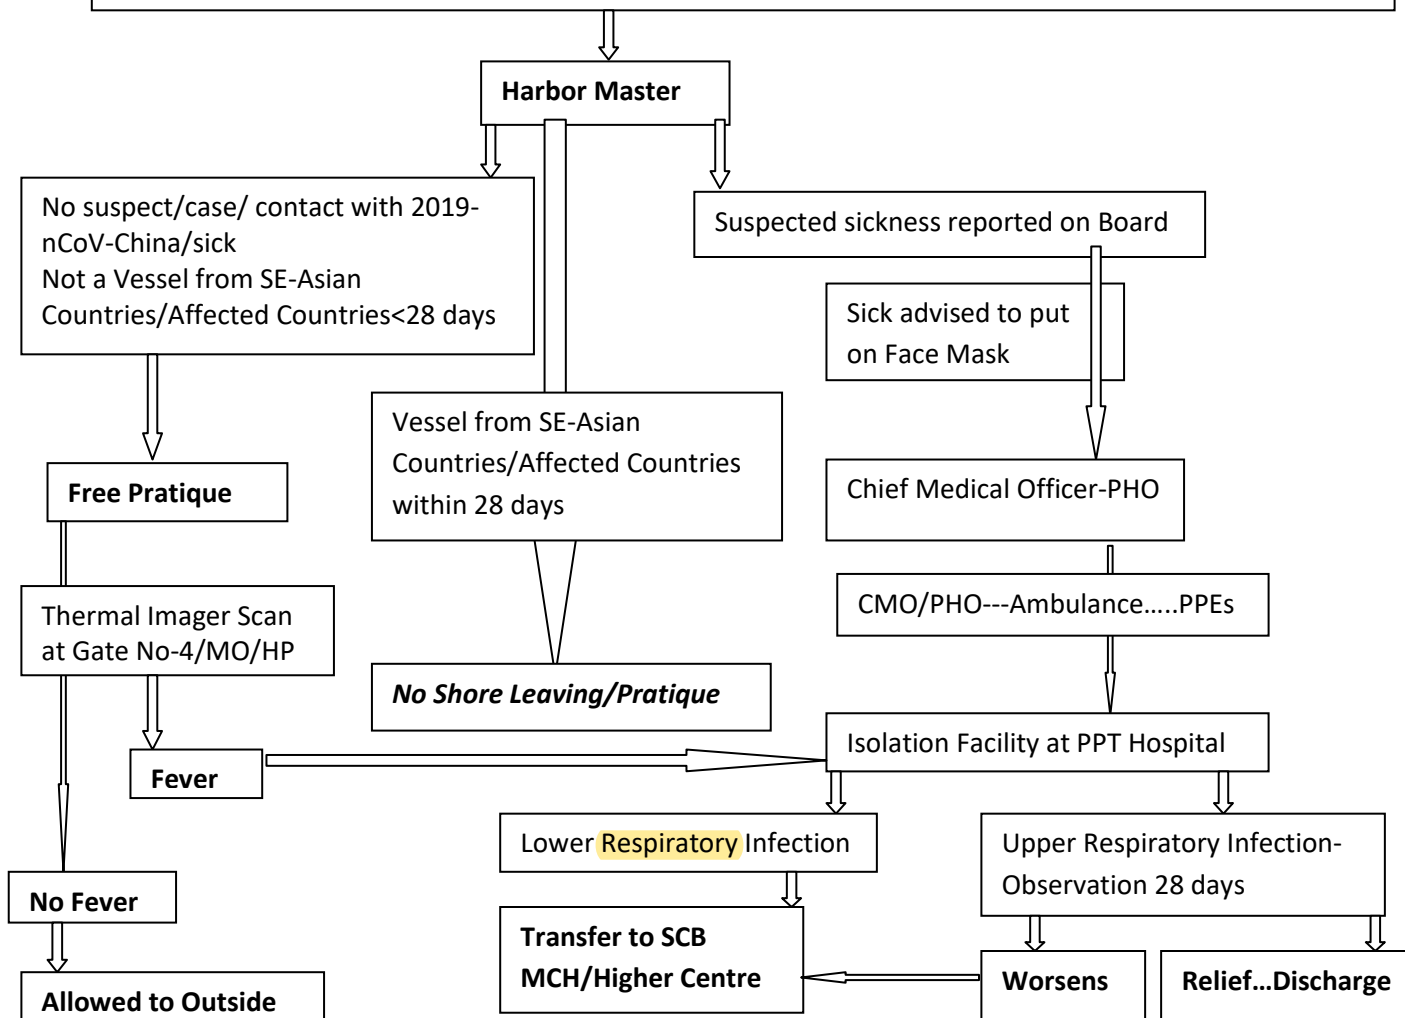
Harbor Master

No suspect/case/ contact with 2019-nCoV-China/sick
Not a Vessel from SE-Asian Countries/Affected Countries<28 days

Suspected sickness reported on Board

Sick advised to put on Face Mask

Vessel from SE-Asian Countries/Affected Countries within 28 days

Free Pratique

Chief Medical Officer-PHO

CMO/PHO---Ambulance…..PPEs

Thermal Imager Scan at Gate No-4/MO/HP

No Shore Leaving/Pratique

Fever

Isolation Facility at PPT Hospital

Lower Respiratory Infection

Upper Respiratory Infection-Observation 28 days

No Fever

Transfer to SCB MCH/Higher Centre

Worsens

Relief…Discharge

Allowed to Outside